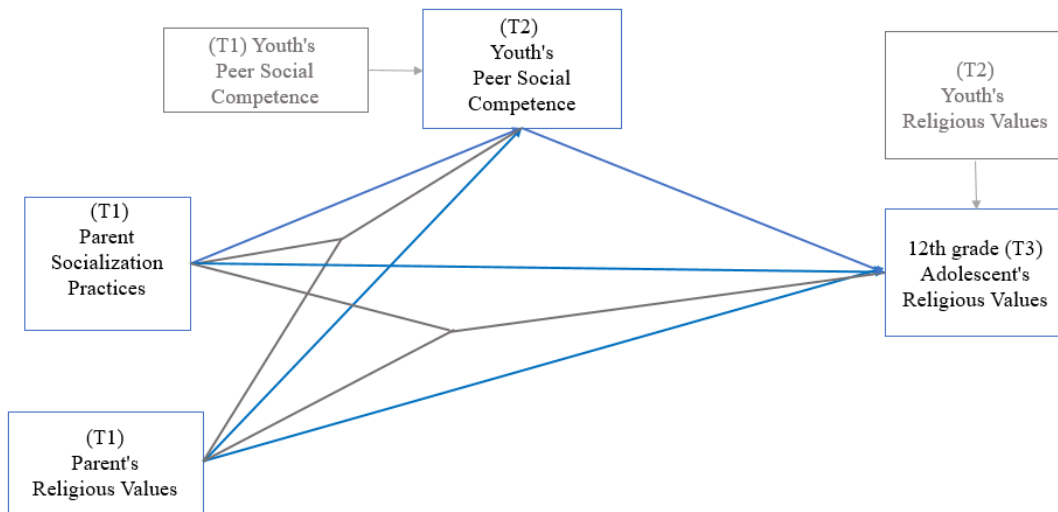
(T1) Youth's Peer Social Competence

(T2) Youth's Peer Social Competence

(T2) Youth's Religious Values

(T1) Parent Socialization Practices

12th grade (T3) Adolescent's Religious Values

(T1) Parent's Religious Values